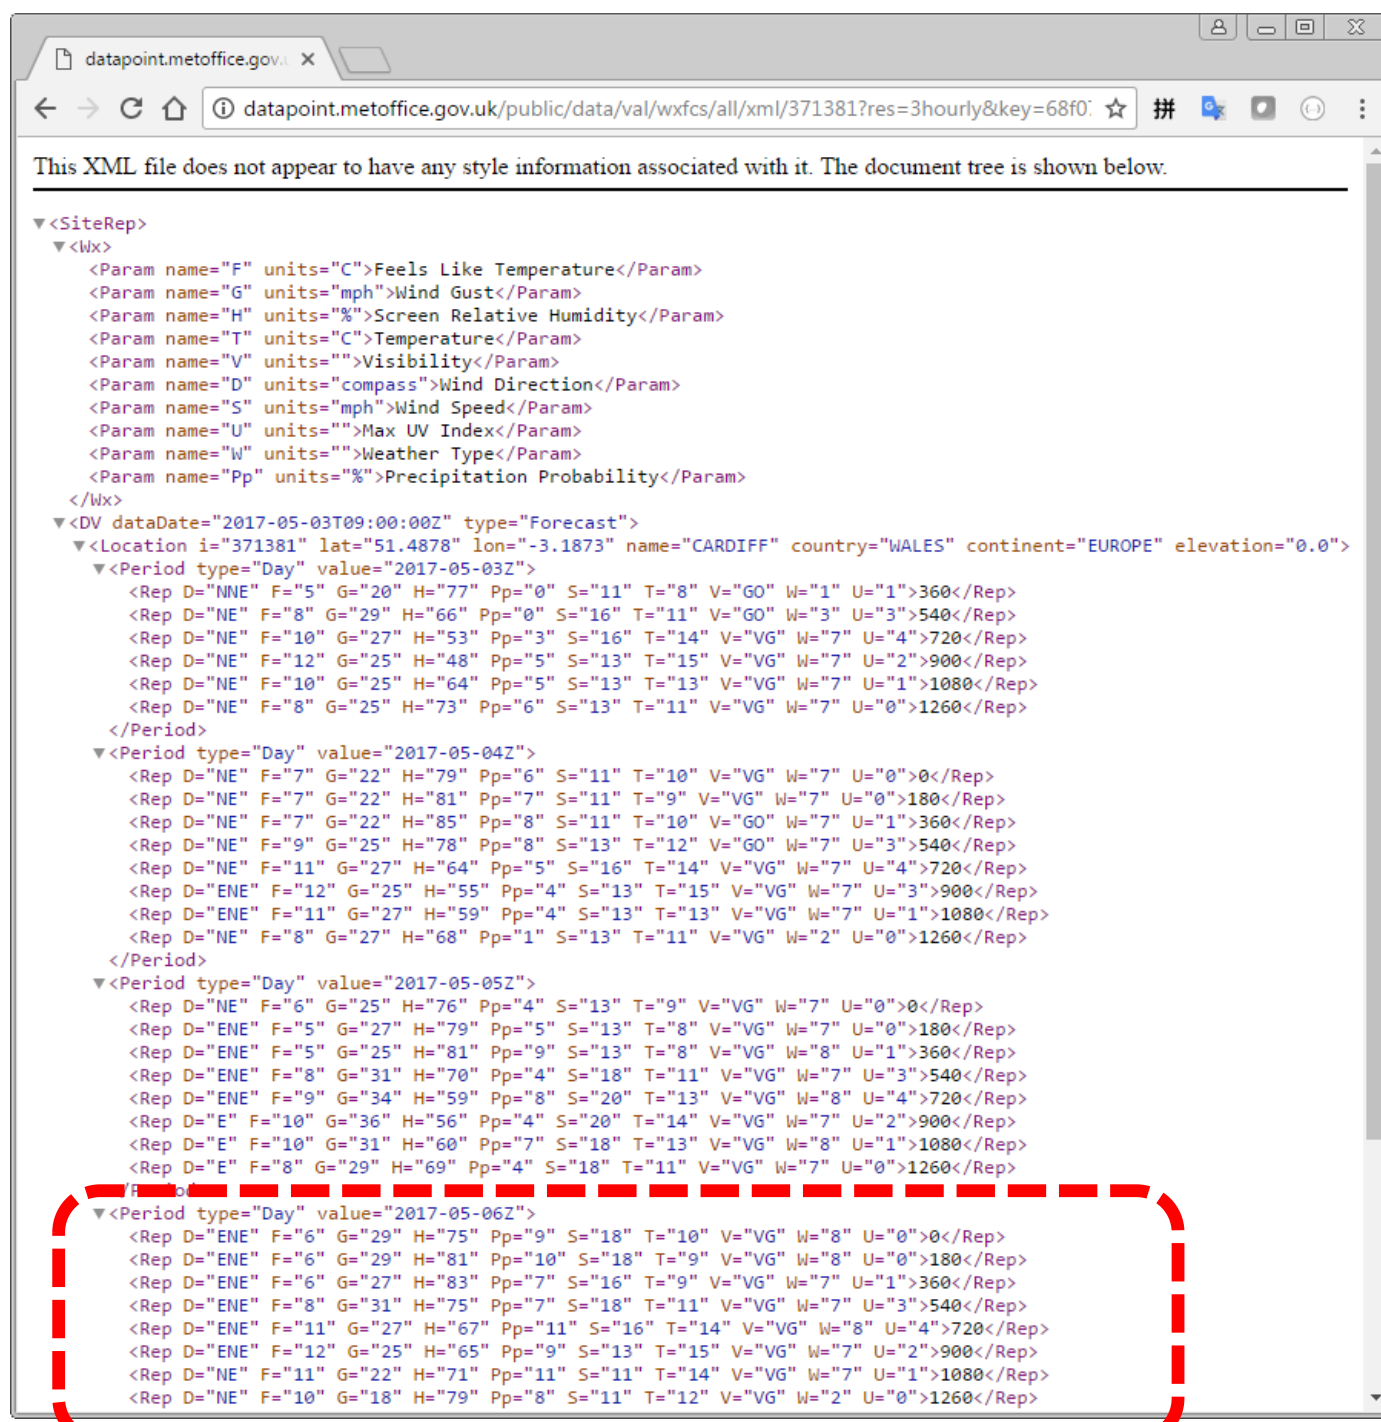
datapoint.metoffice.gov.

datapoint.metoffice.gov.uk/public/data/val/wxfcs/all/xml/371381?res=3hourly&key=68f0

This XML file does not appear to have any style information associated with it. The document tree is shown below.

<SiteRep>
<Wx>
<Param name="F" units="C">Feels Like Temperature</Param>
<Param name="G" units="mph">Wind Gust</Param>
<Param name="H" units="%">Screen Relative Humidity</Param>
<Param name="T" units="C">Temperature</Param>
<Param name="V" units="">Visibility</Param>
<Param name="D" units="compass">Wind Direction</Param>
<Param name="S" units="mph">Wind Speed</Param>
<Param name="U" units="">Max UV Index</Param>
<Param name="W" units="">Weather Type</Param>
<Param name="Pp" units="%">Precipitation Probability</Param>
</Wx>
<DV dataDate="2017-05-03T09:00:00Z" type="Forecast">
<Location i="371381" lat="51.4878" lon="-3.1873" name="CARDIFF" country="WALES" continent="EUROPE" elevation="0.0">
<Period type="Day" value="2017-05-03Z">
<Rep D="NNE" F="5" G="20" H="77" Pp="0" S="11" T="8" V="GO" W="1" U="1">360</Rep>
<Rep D="NE" F="8" G="29" H="66" Pp="0" S="16" T="11" V="GO" W="3" U="3">540</Rep>
<Rep D="NE" F="10" G="27" H="53" Pp="3" S="16" T="14" V="VG" W="7" U="4">720</Rep>
<Rep D="NE" F="12" G="25" H="48" Pp="5" S="13" T="15" V="VG" W="7" U="2">900</Rep>
<Rep D="NE" F="10" G="25" H="64" Pp="5" S="13" T="13" V="VG" W="7" U="1">1080</Rep>
<Rep D="NE" F="8" G="25" H="73" Pp="6" S="13" T="11" V="VG" W="7" U="0">1260</Rep>
</Period>
<Period type="Day" value="2017-05-04Z">
<Rep D="NE" F="7" G="22" H="79" Pp="6" S="11" T="10" V="VG" W="7" U="0">0</Rep>
<Rep D="NE" F="7" G="22" H="81" Pp="7" S="11" T="9" V="VG" W="7" U="0">180</Rep>
<Rep D="NE" F="7" G="22" H="85" Pp="8" S="11" T="10" V="GO" W="7" U="1">360</Rep>
<Rep D="NE" F="9" G="25" H="78" Pp="8" S="13" T="12" V="GO" W="7" U="3">540</Rep>
<Rep D="NE" F="11" G="27" H="64" Pp="5" S="16" T="14" V="VG" W="7" U="4">720</Rep>
<Rep D="ENE" F="12" G="25" H="55" Pp="4" S="13" T="15" V="VG" W="7" U="3">900</Rep>
<Rep D="ENE" F="11" G="27" H="59" Pp="4" S="13" T="13" V="VG" W="7" U="1">1080</Rep>
<Rep D="NE" F="8" G="27" H="68" Pp="1" S="13" T="11" V="VG" W="2" U="0">1260</Rep>
</Period>
<Period type="Day" value="2017-05-05Z">
<Rep D="NE" F="6" G="25" H="76" Pp="4" S="13" T="9" V="VG" W="7" U="0">0</Rep>
<Rep D="ENE" F="5" G="27" H="79" Pp="5" S="13" T="8" V="VG" W="7" U="0">180</Rep>
<Rep D="ENE" F="5" G="25" H="81" Pp="9" S="13" T="8" V="VG" W="8" U="1">360</Rep>
<Rep D="ENE" F="8" G="31" H="70" Pp="4" S="18" T="11" V="VG" W="7" U="3">540</Rep>
<Rep D="ENE" F="9" G="34" H="59" Pp="8" S="20" T="13" V="VG" W="8" U="4">720</Rep>
<Rep D="E" F="10" G="36" H="56" Pp="4" S="20" T="14" V="VG" W="7" U="2">900</Rep>
<Rep D="E" F="10" G="31" H="60" Pp="7" S="18" T="13" V="VG" W="8" U="1">1080</Rep>
<Rep D="E" F="8" G="29" H="69" Pp="4" S="18" T="11" V="VG" W="7" U="0">1260</Rep>
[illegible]
<Period type="Day" value="2017-05-06Z">
<Rep D="ENE" F="6" G="29" H="75" Pp="9" S="18" T="10" V="VG" W="8" U="0">0</Rep>
<Rep D="ENE" F="6" G="29" H="81" Pp="10" S="18" T="9" V="VG" W="8" U="0">180</Rep>
<Rep D="ENE" F="6" G="27" H="83" Pp="7" S="16" T="9" V="VG" W="7" U="1">360</Rep>
<Rep D="ENE" F="8" G="31" H="75" Pp="7" S="18" T="11" V="VG" W="7" U="3">540</Rep>
<Rep D="ENE" F="11" G="27" H="67" Pp="11" S="16" T="14" V="VG" W="8" U="4">720</Rep>
<Rep D="ENE" F="12" G="25" H="65" Pp="9" S="13" T="15" V="VG" W="7" U="2">900</Rep>
<Rep D="NE" F="11" G="22" H="71" Pp="11" S="11" T="14" V="VG" W="7" U="1">1080</Rep>
<Rep D="NE" F="10" G="18" H="79" Pp="8" S="11" T="12" V="VG" W="2" U="0">1260</Rep>